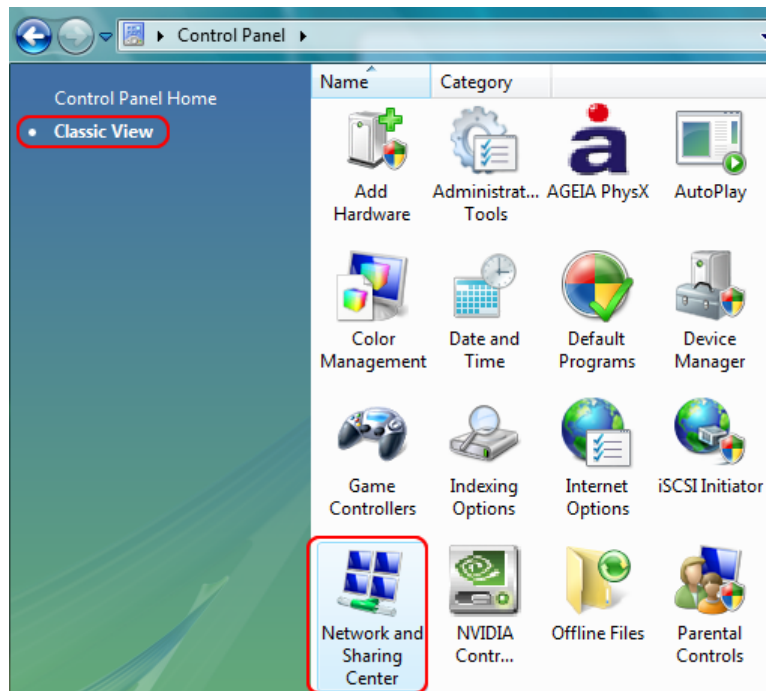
Control Panel

Control Panel Home

Classic View

Name

Category

Add Hardware

Administrat... Tools

AGEIA PhysX

AutoPlay

Color Management

Date and Time

Default Programs

Device Manager

Game Controllers

Indexing Options

Internet Options

iSCSI Initiator

Network and Sharing Center

NVIDIA Contr...

Offline Files

Parental Controls